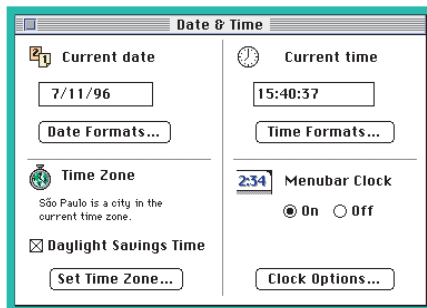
Date & Time

Current date

7/11/96

Date Formats...

Time Zone

São Paulo is a city in the current time zone.

☒ Daylight Savings Time

Set Time Zone...

Current time

15:40:37

Time Formats...

2:34 Menubar Clock

◉ On ○ Off

Clock Options...